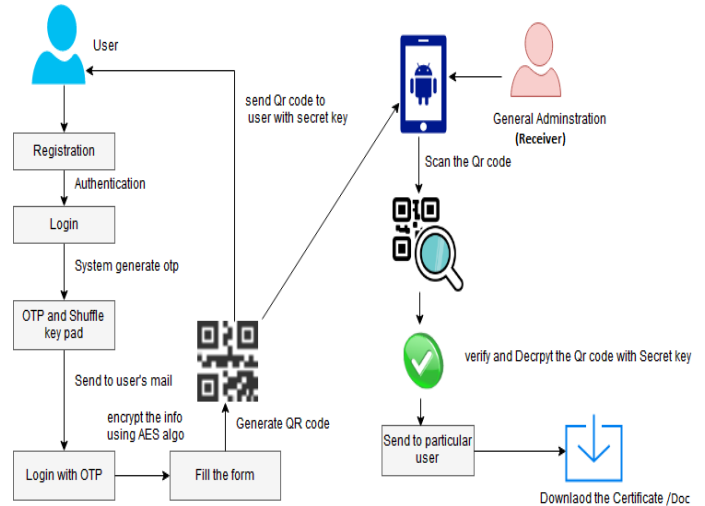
User

Registration

Authentication

Login

System generate otp

OTP and Shuffle key pad

Send to user's mail

encrypt the info using AES algo

Login with OTP

Fill the form

Generate QR code

send Qr code to user with secret key

General Adminstration
(Receiver)

Scan the Qr code

verify and Decrpyt the Qr code with Secret key

Send to particular user

Downlaod the Certificate /Doc